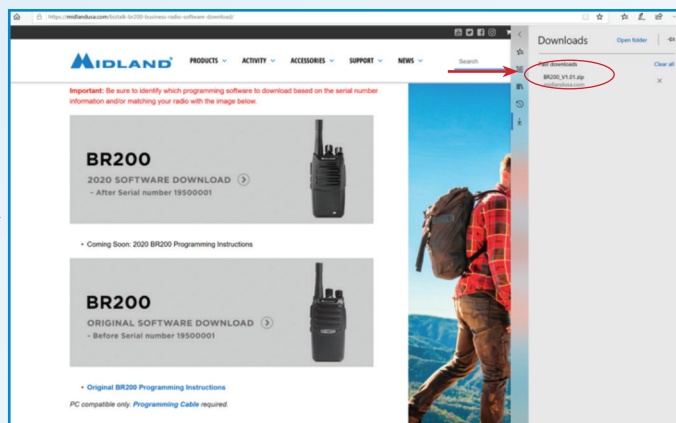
https://midlandusa.com/biztalk-br200-business-radio-software-download/

MIDLAND PRODUCTS ACTIVITY ACCESSORIES SUPPORT NEWS Search

Downloads Open folder

Past downloads Clear all

BR200_V1.01.zip
midlandusa.com

Important: Be sure to identify which programming software to download based on the serial number information and/or matching your radio with the image below.

BR200
2020 SOFTWARE DOWNLOAD
- After Serial number 19500001

• Coming Soon: 2020 BR200 Programming Instructions

BR200
ORIGINAL SOFTWARE DOWNLOAD
- Before Serial number 19500001

• Original BR200 Programming Instructions

PC compatible only. Programming Cable required.